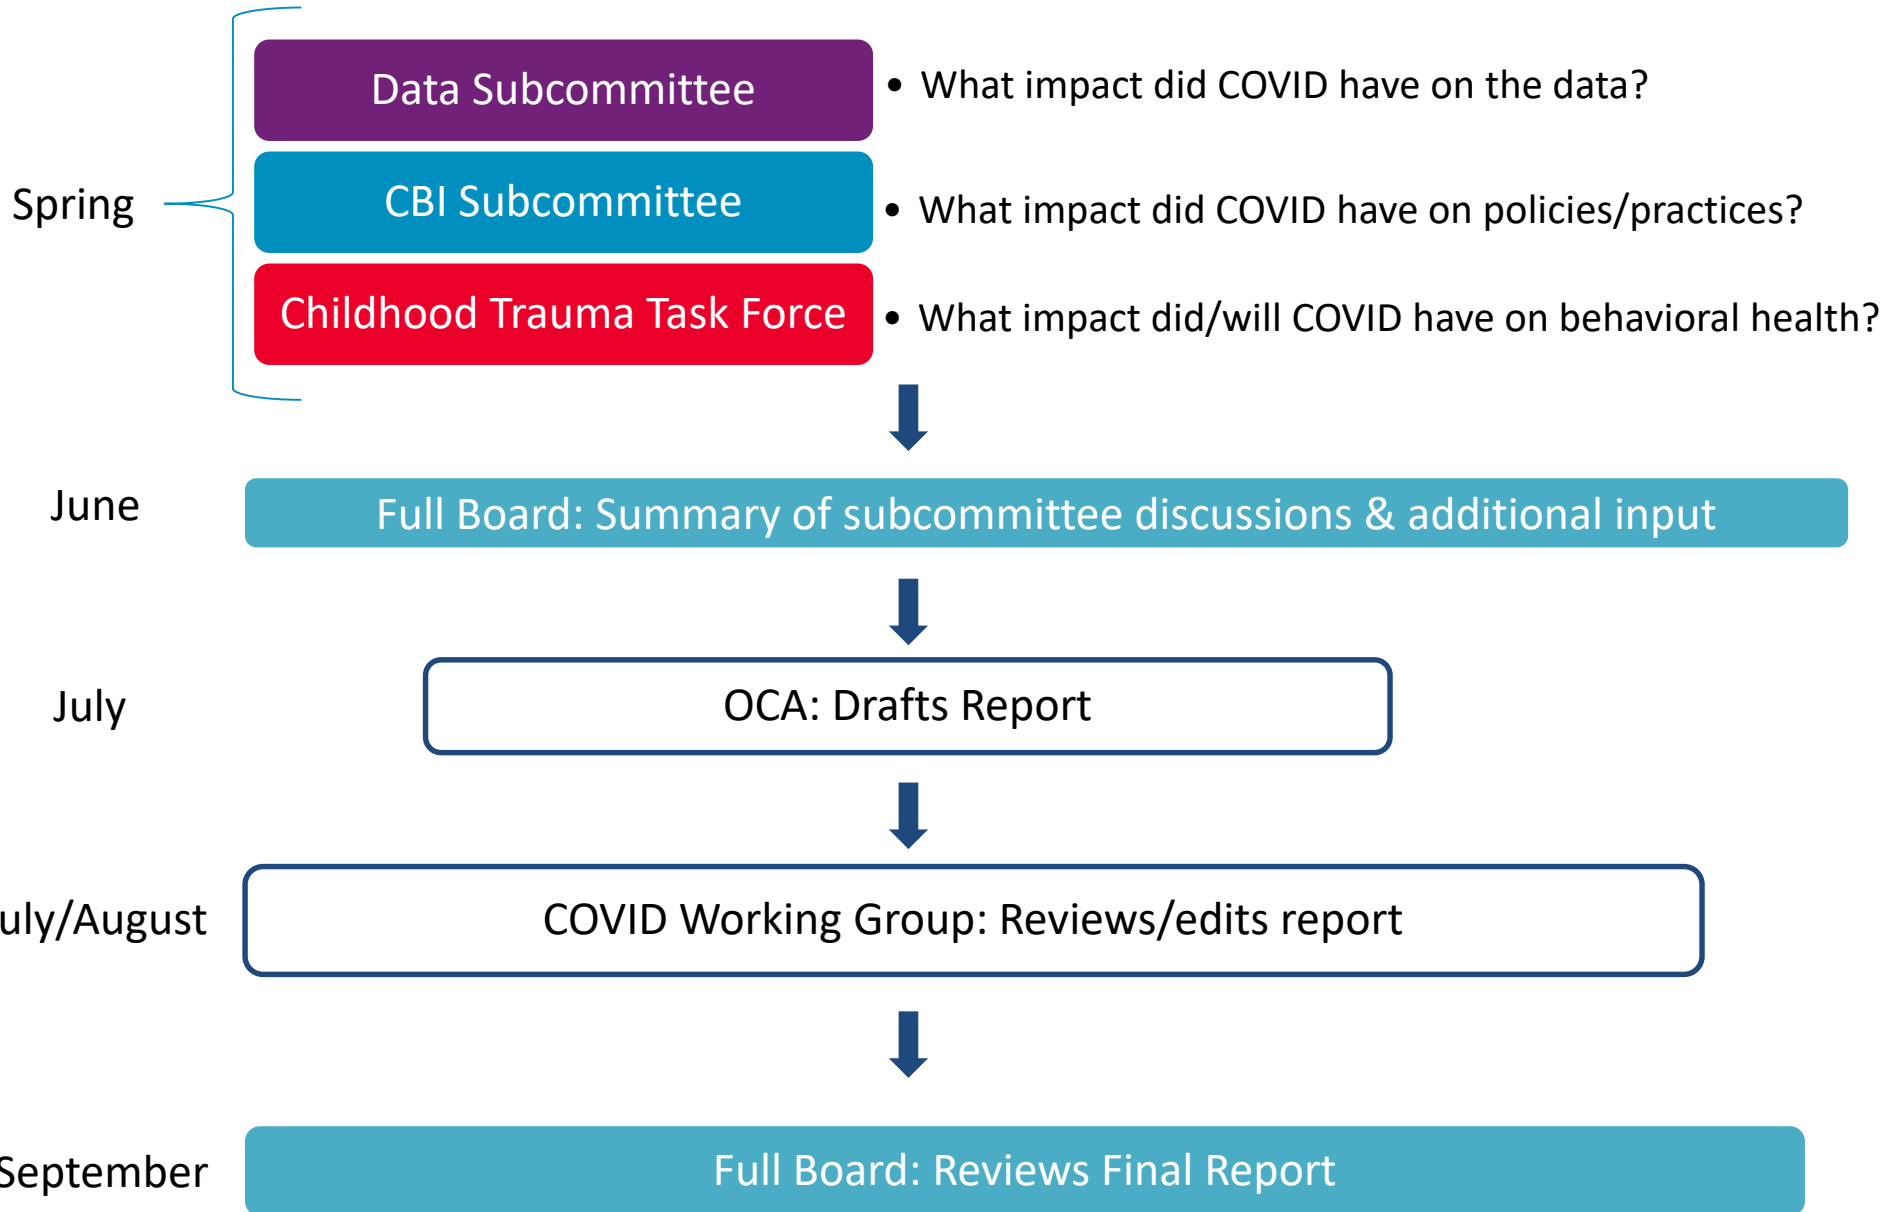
Spring

Data Subcommittee
- What impact did COVID have on the data?

CBI Subcommittee
- What impact did COVID have on policies/practices?

Childhood Trauma Task Force
- What impact did/will COVID have on behavioral health?

June

Full Board: Summary of subcommittee discussions & additional input

July

OCA: Drafts Report

uly/August

COVID Working Group: Reviews/edits report

September

Full Board: Reviews Final Report